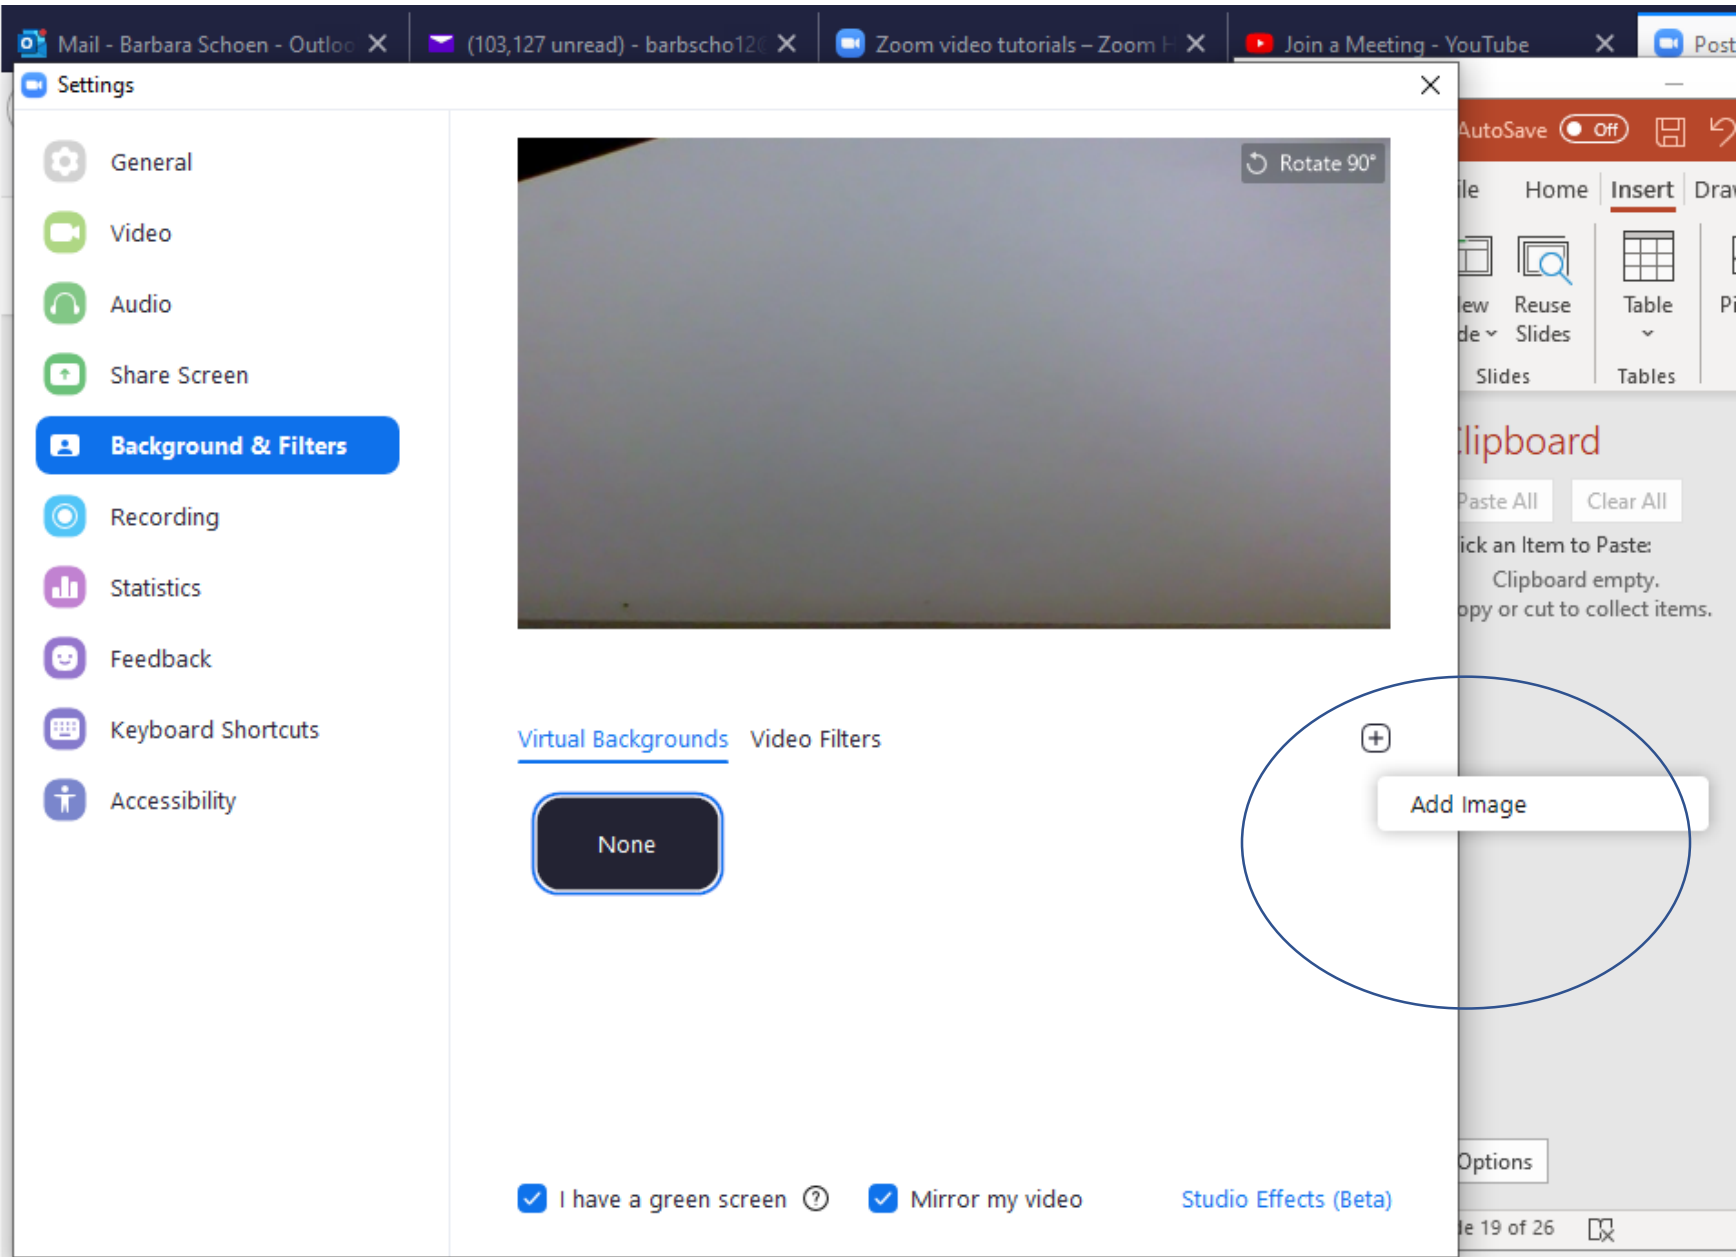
Mail - Barbara Schoen - Outloo
(103,127 unread) - barbscho12
Zoom video tutorials – Zoom H
Join a Meeting - YouTube
Post

Settings

General
Video
Audio
Share Screen
Background & Filters
Recording
Statistics
Feedback
Keyboard Shortcuts
Accessibility

Rotate 90°

Virtual Backgrounds
Video Filters

None

Add Image

I have a green screen
Mirror my video
Studio Effects (Beta)

AutoSave Off
ile Home Insert Draw
ew de Reuse Slides Table Pi
Slides Tables
lipboard
Paste All Clear All
ick an Item to Paste:
Clipboard empty.
opy or cut to collect items.
Options
le 19 of 26